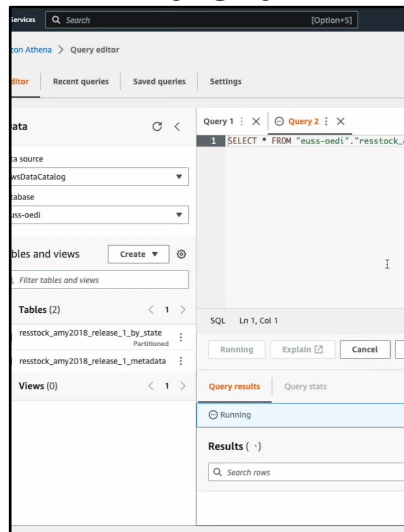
Services Search [Option+S]

zon Athena > Query editor

ditor Recent queries Saved queries Settings

ata

ta source
wsDataCatalog

tabase
uss-oedi

bles and views Create

Filter tables and views

Tables (2) 1

resstock_amy2018_release_1_by_state
Partitioned

resstock_amy2018_release_1_metadata

Views (0) 1

Query 1 Query 2

1 SELECT * FROM "euss-oedi"."resstock_

SQL Ln 1, Col 1

Running Explain Cancel

Query results Query stats

Running

Results ( )

Search rows